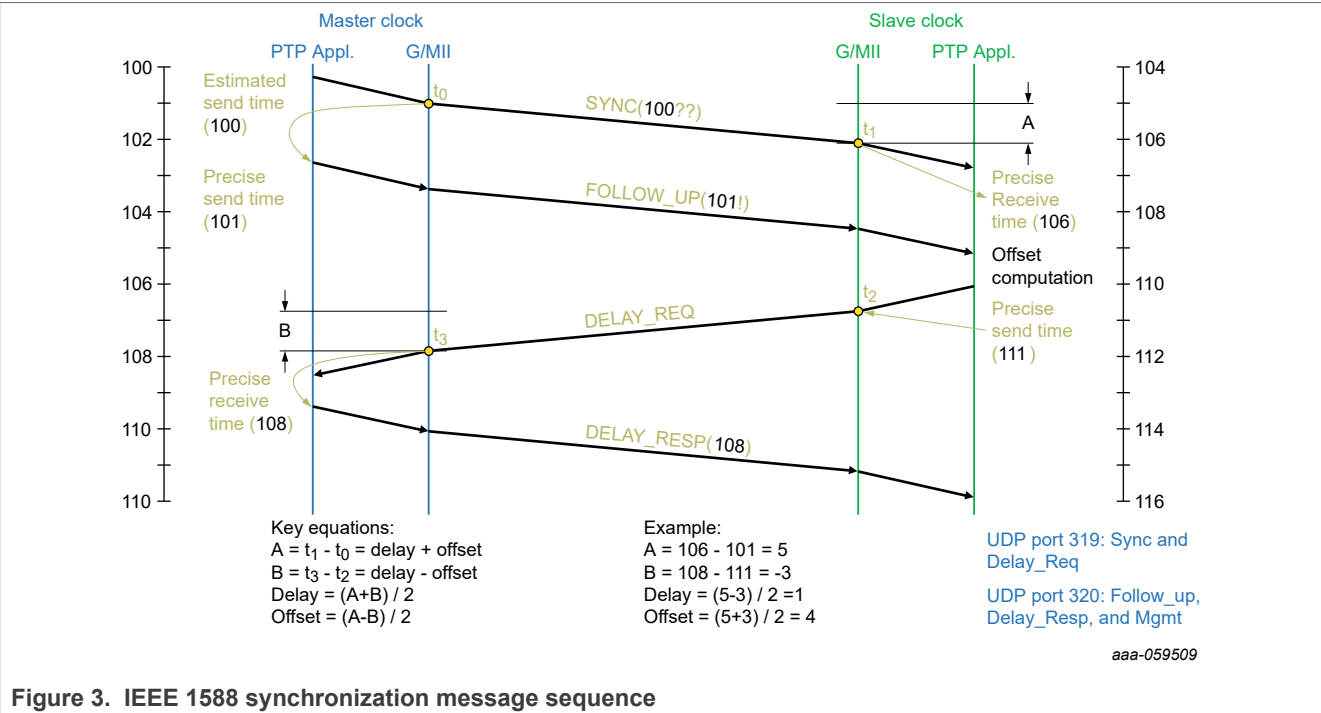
Master clock

PTP Appl.

G/MII

Slave clock

G/MII

PTP Appl.

100

102

104

106

108

110

110

104

106

108

110

112

114

116

Estimated send time (100)

$t_0$

SYNC(100??)

$t_1$

A

Precise send time (101)

FOLLOW_UP(101!)

Precise Receive time (106)

Offset computation

$t_2$

B

DELAY_REQ

$t_3$

Precise send time (111 )

Precise receive time (108)

DELAY_RESP(108)

Key equations:
A = $t_1$ - $t_0$ = delay + offset
B = $t_3$ - $t_2$ = delay - offset
Delay = (A+B) / 2
Offset = (A-B) / 2

Example:
A = 106 - 101 = 5
B = 108 - 111 = -3
Delay = (5-3) / 2 =1
Offset = (5+3) / 2 = 4

UDP port 319: Sync and Delay_Req

UDP port 320: Follow_up, Delay_Resp, and Mgmt

aaa-059509

Figure 3. IEEE 1588 synchronization message sequence